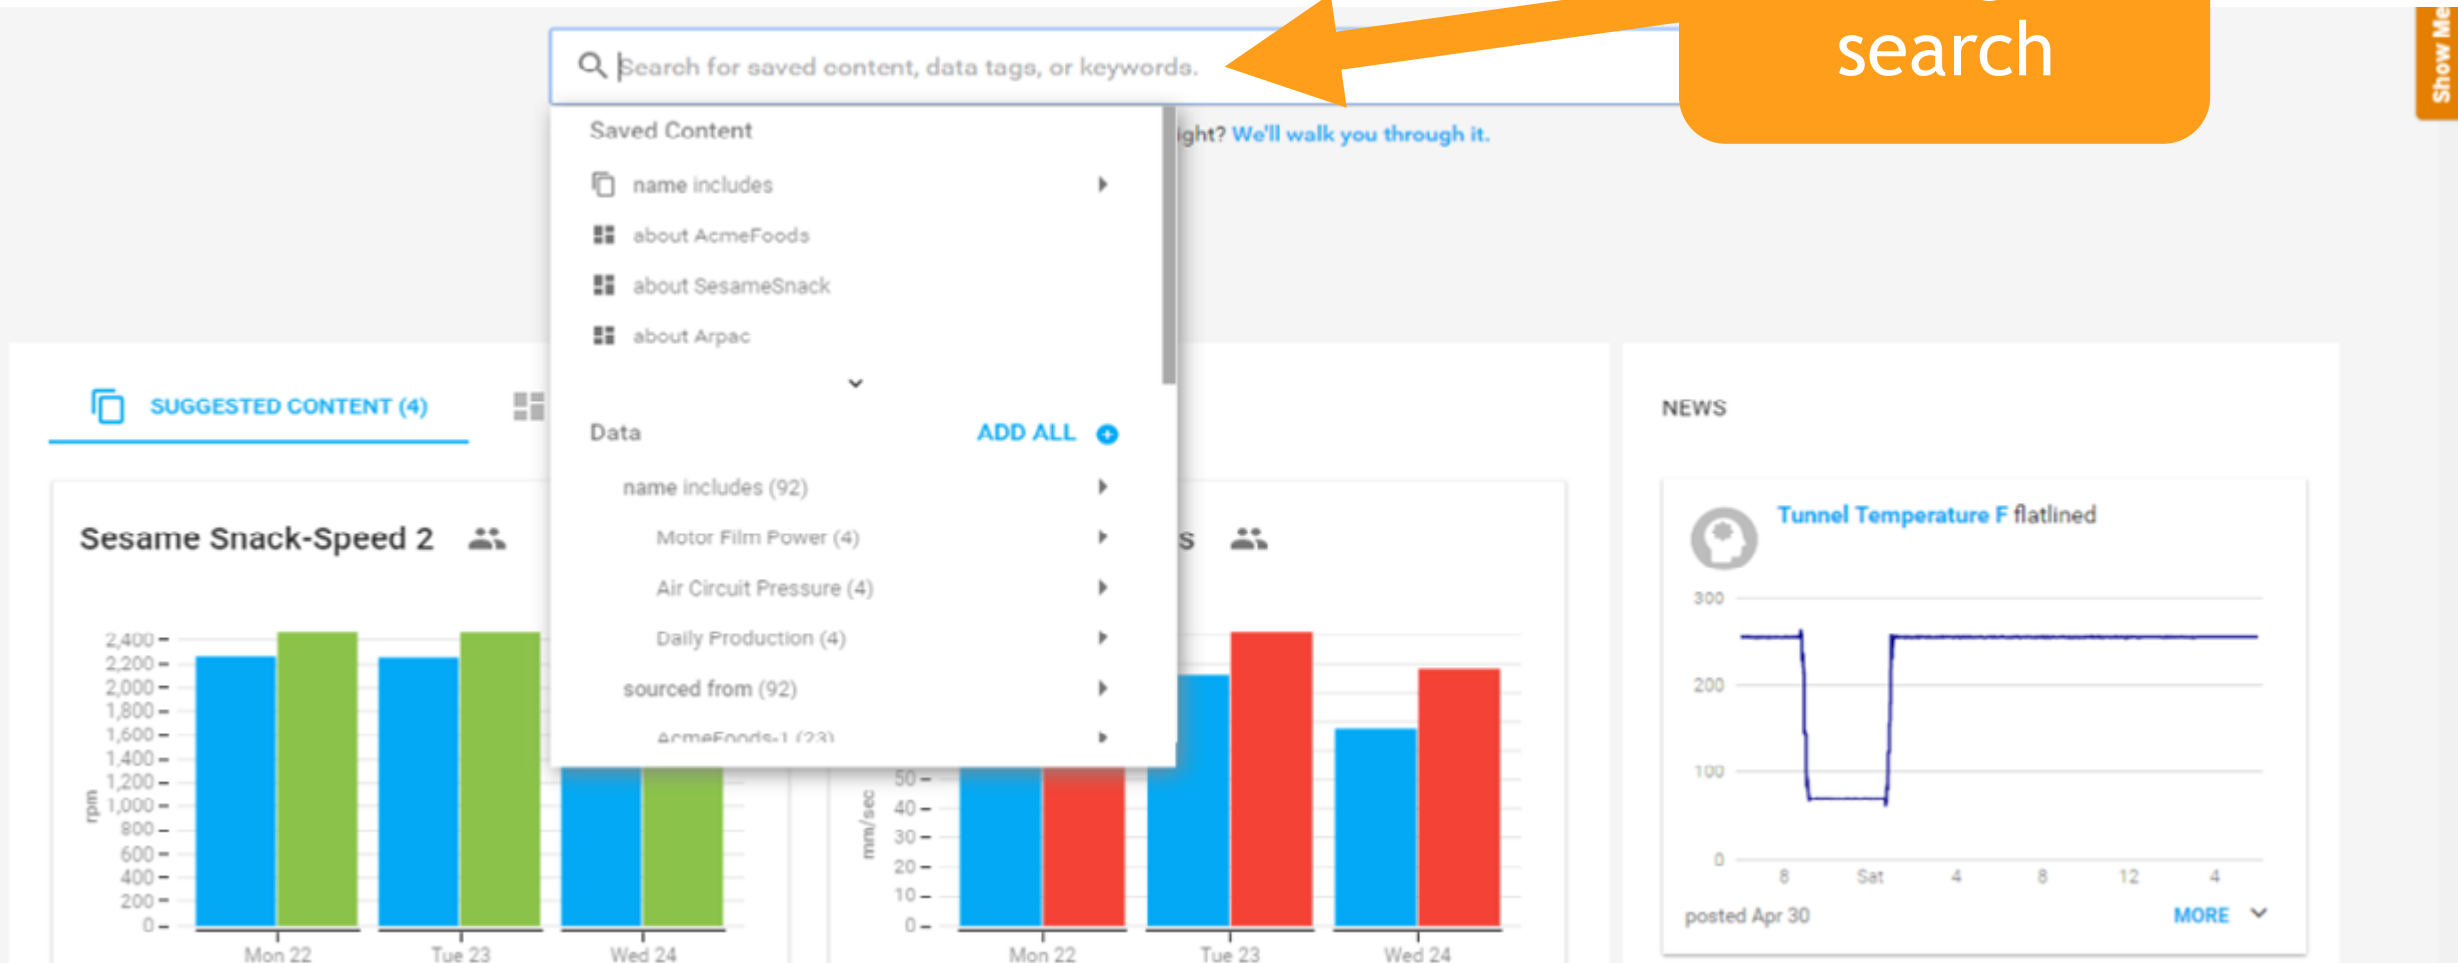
Search for saved content, data tags, or keywords.

search

Show Me

Saved Content

name includes

about AcmeFoods

about SesameSnack

about Arpac

ight? We'll walk you through it.

SUGGESTED CONTENT (4)

Data ADD ALL

name includes (92)

Motor Film Power (4)

Air Circuit Pressure (4)

Daily Production (4)

sourced from (92)

AcmeFoods-1 (23)

NEWS

Sesame Snack-Speed 2

s

Tunnel Temperature F flatlined

300
200
100
0

8 Sat 4 8 12 4

posted Apr 30

MORE

2,400
2,200
2,000
1,800
1,600
1,400
1,200
1,000
800
600
400
200
0

rpm

Mon 22 Tue 23 Wed 24

50
40
30
20
10
0

mm/sec

Mon 22 Tue 23 Wed 24